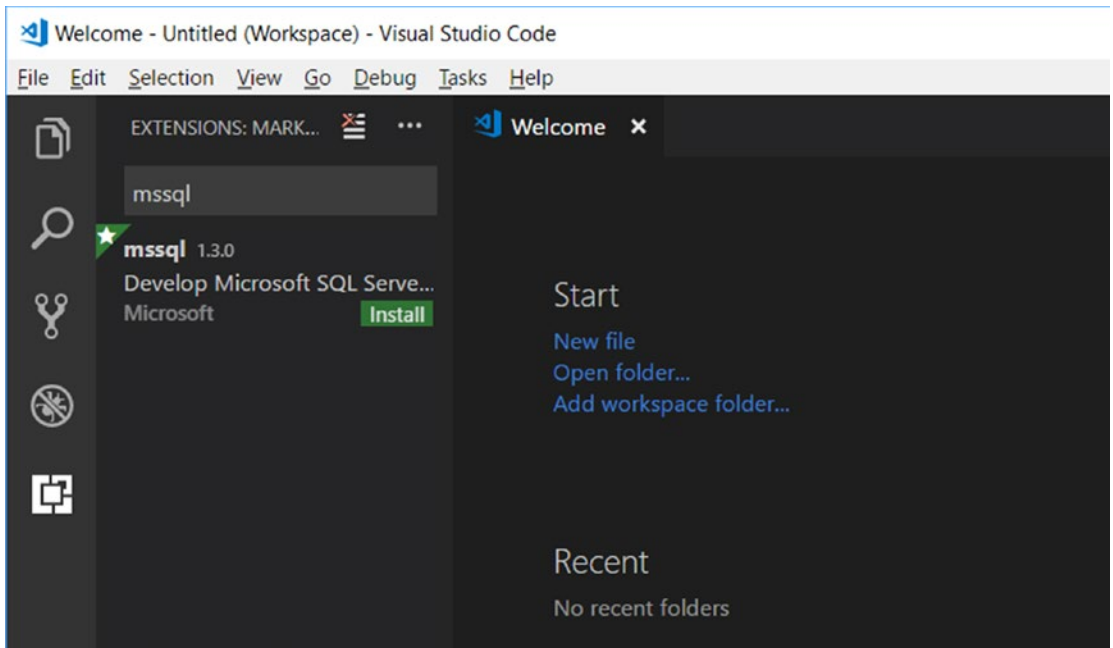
Welcome - Untitled (Workspace) - Visual Studio Code

File Edit Selection View Go Debug Tasks Help

EXTENSIONS: MARK... ···

Welcome ×

mssql

mssql 1.3.0
Develop Microsoft SQL Serve...
Microsoft Install

Start
New file
Open folder...
Add workspace folder...

Recent
No recent folders